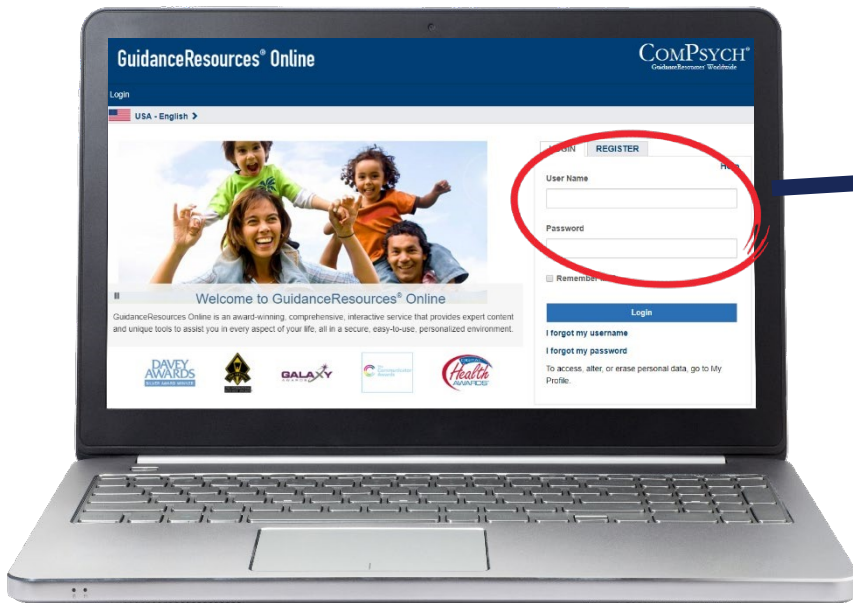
GuidanceResources® Online

ComPsych®
GuidanceResources® Worldwide

Login

USA - English >

Welcome to GuidanceResources® Online

GuidanceResources Online is an award-winning, comprehensive, interactive service that provides expert content and unique tools to assist you in every aspect of your life, all in a secure, easy-to-use, personalized environment.

DAVEY AWARDS

GALAXY AWARDS

Health AWARDS

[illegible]GIN REGISTER

H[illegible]

User Name

Password

Remember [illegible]

Login

I forgot my username

I forgot my password

To access, alter, or erase personal data, go to My Profile.